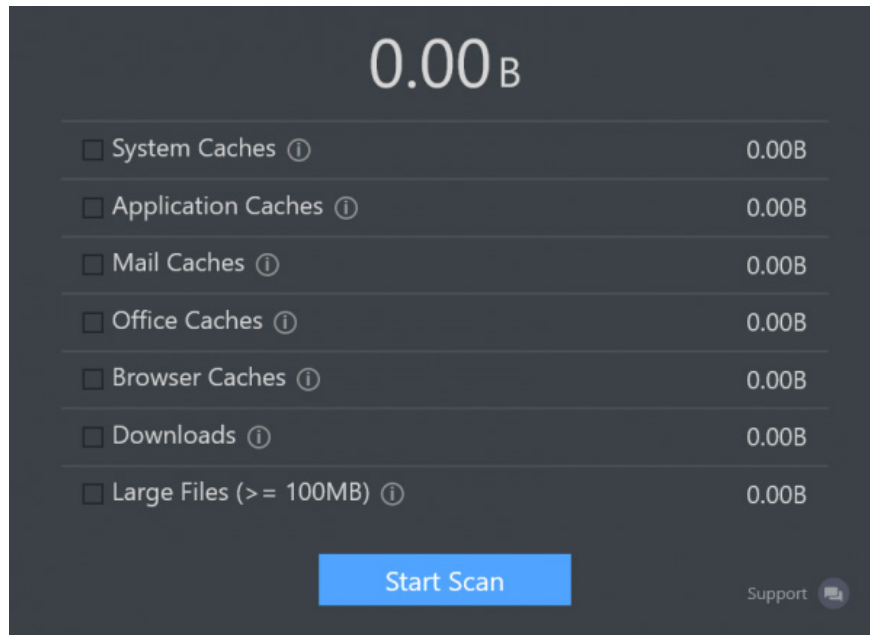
0.00 B

| | |
|---|---|
| System Caches ⓘ | 0.00B |
| Application Caches ⓘ | 0.00B |
| Mail Caches ⓘ | 0.00B |
| Office Caches ⓘ | 0.00B |
| Browser Caches ⓘ | 0.00B |
| Downloads ⓘ | 0.00B |
| Large Files (>= 100MB) ⓘ | 0.00B |

Start Scan

Support